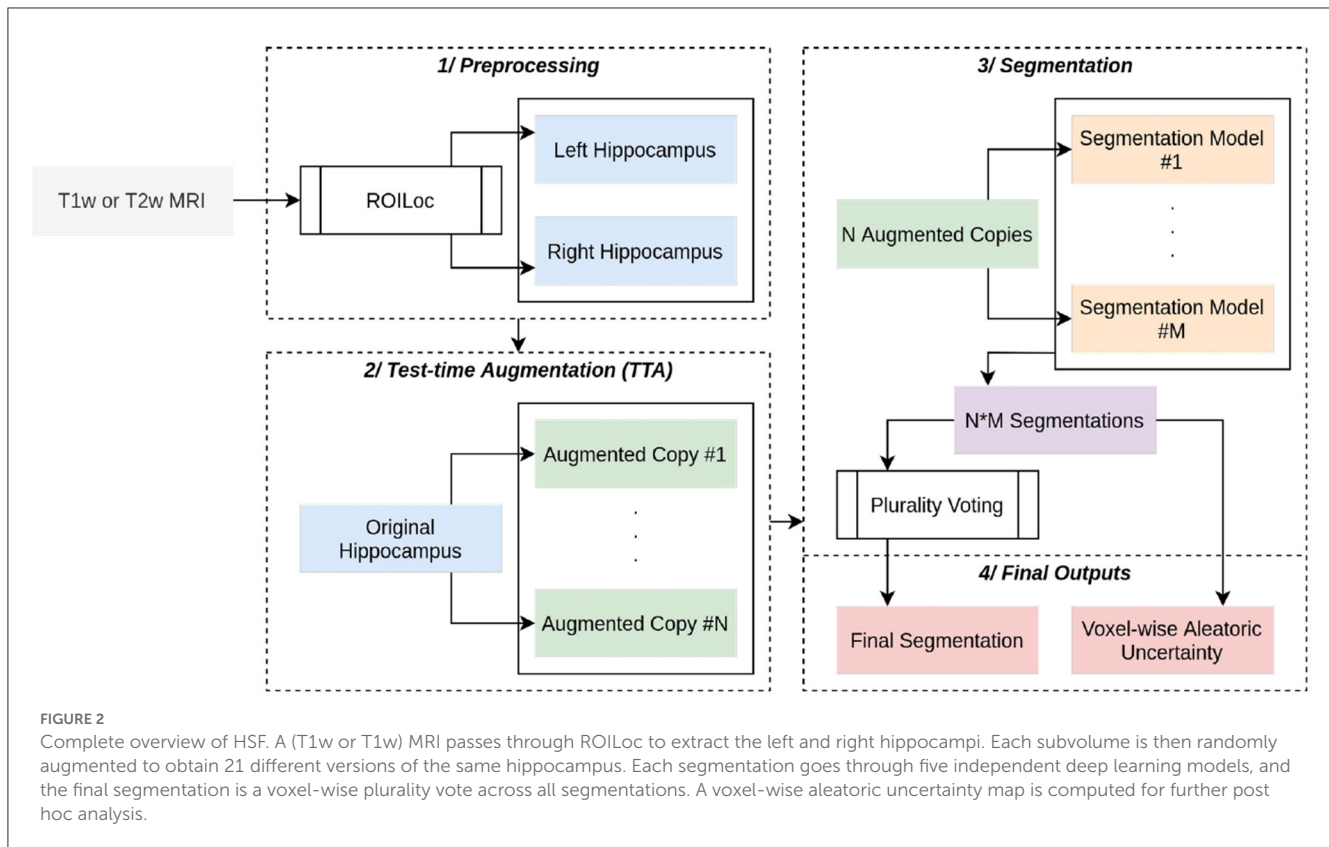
1/ Preprocessing

T1w or T2w MRI

ROILoc

Left Hippocampus

Right Hippocampus

2/ Test-time Augmentation (TTA)

Original Hippocampus

Augmented Copy #1

.
.
.

Augmented Copy #N

3/ Segmentation

N Augmented Copies

Segmentation Model #1

.
.
.

Segmentation Model #M

N*M Segmentations

Plurality Voting

4/ Final Outputs

Final Segmentation

Voxel-wise Aleatoric Uncertainty

FIGURE 2
Complete overview of HSF. A (T1w or T1w) MRI passes through ROILoc to extract the left and right hippocampi. Each subvolume is then randomly augmented to obtain 21 different versions of the same hippocampus. Each segmentation goes through five independent deep learning models, and the final segmentation is a voxel-wise plurality vote across all segmentations. A voxel-wise aleatoric uncertainty map is computed for further post hoc analysis.